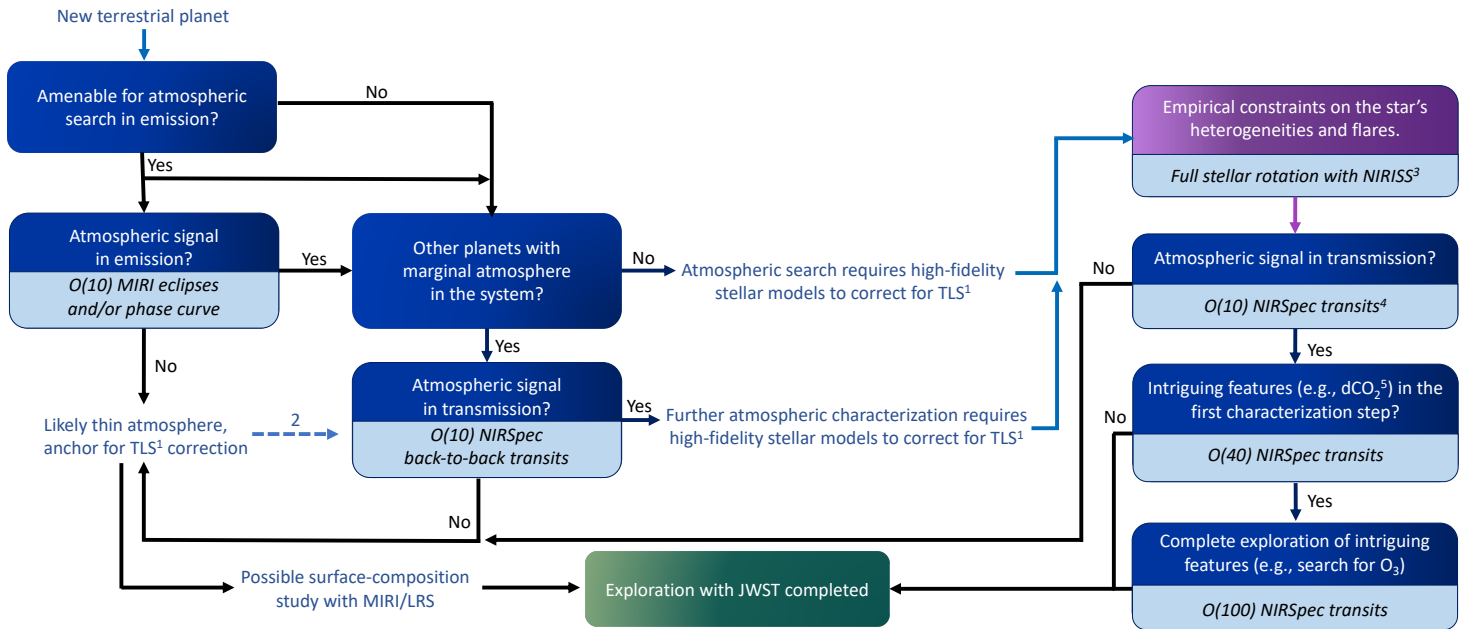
New terrestrial planet

Amenable for atmospheric search in emission?

No

Yes

Atmospheric signal in emission?

*O(10) MIRI eclipses and/or phase curve*

Yes

Other planets with marginal atmosphere in the system?

No

Atmospheric search requires high-fidelity stellar models to correct for TLS$^1$

Empirical constraints on the star's heterogeneities and flares.

*Full stellar rotation with NIRISS$^3$*

No

Atmospheric signal in transmission?

*O(10) NIRSpec transits$^4$*

Yes

No

Yes

Likely thin atmosphere, anchor for TLS$^1$ correction

2

Atmospheric signal in transmission?

*O(10) NIRSpec back-to-back transits*

Yes

Further atmospheric characterization requires high-fidelity stellar models to correct for TLS$^1$

No

Intriguing features (e.g., dCO$_2$$^5$) in the first characterization step?

*O(40) NIRSpec transits*

Yes

No

Complete exploration of intriguing features (e.g., search for O$_3$)

*O(100) NIRSpec transits*

Possible surface-composition study with MIRI/LRS

Exploration with JWST completed